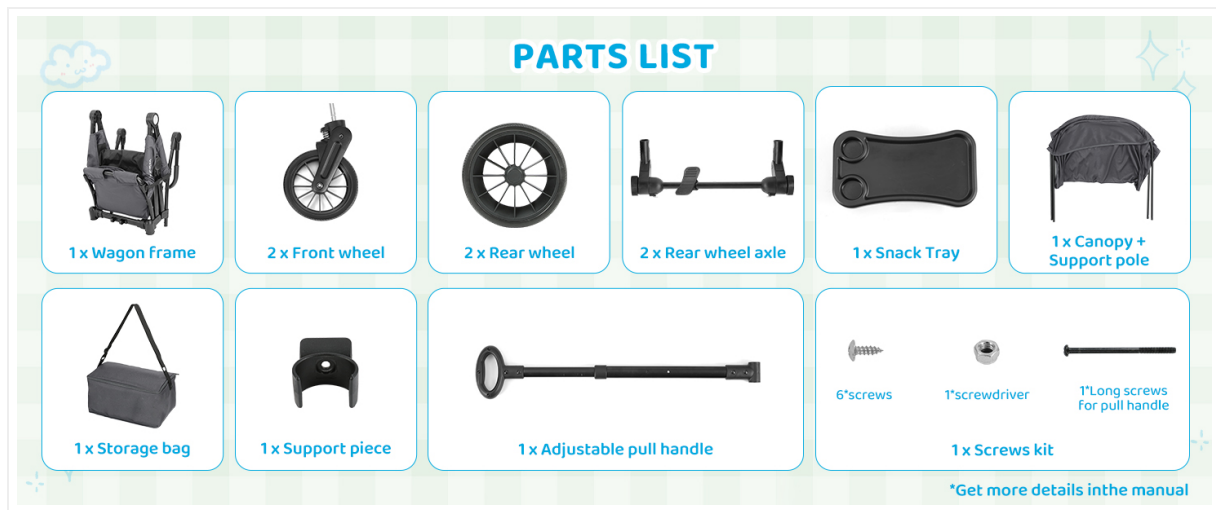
PARTS LIST

1 x Wagon frame

2 x Front wheel

2 x Rear wheel

2 x Rear wheel axle

1 x Snack Tray

1 x Canopy + Support pole

1 x Storage bag

1 x Support piece

1 x Adjustable pull handle

6*screws

1*screwdriver

1*Long screws for pull handle

1 x Screws kit

*Get more details inthe manual